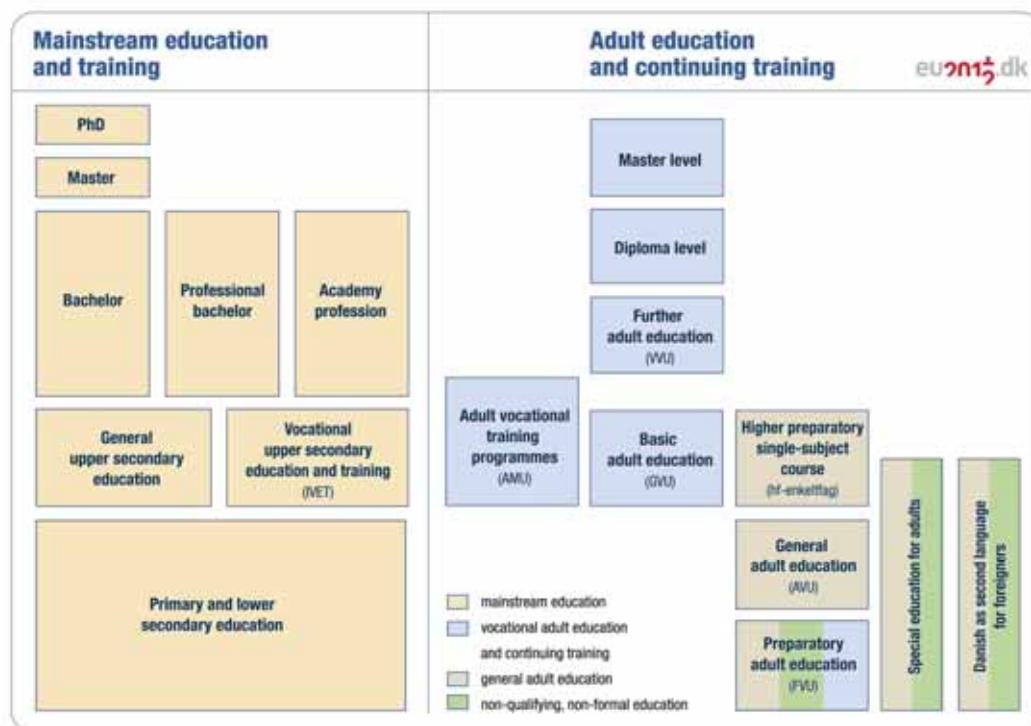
Mainstream education and training

Adult education and continuing training

eu2012.dk

PhD

Master

Bachelor

Professional bachelor

Academy profession

General upper secondary education

Vocational upper secondary education and training (IVET)

Primary and lower secondary education

Master level

Diploma level

Further adult education (VVU)

Adult vocational training programmes (AMU)

Basic adult education (GVU)

Higher preparatory single-subject course (hf-enkeltfag)

General adult education (AVU)

Preparatory adult education (FVU)

Special education for adults

Danish as second language for foreigners

mainstream education

vocational adult education and continuing training

general adult education

non-qualifying, non-formal education